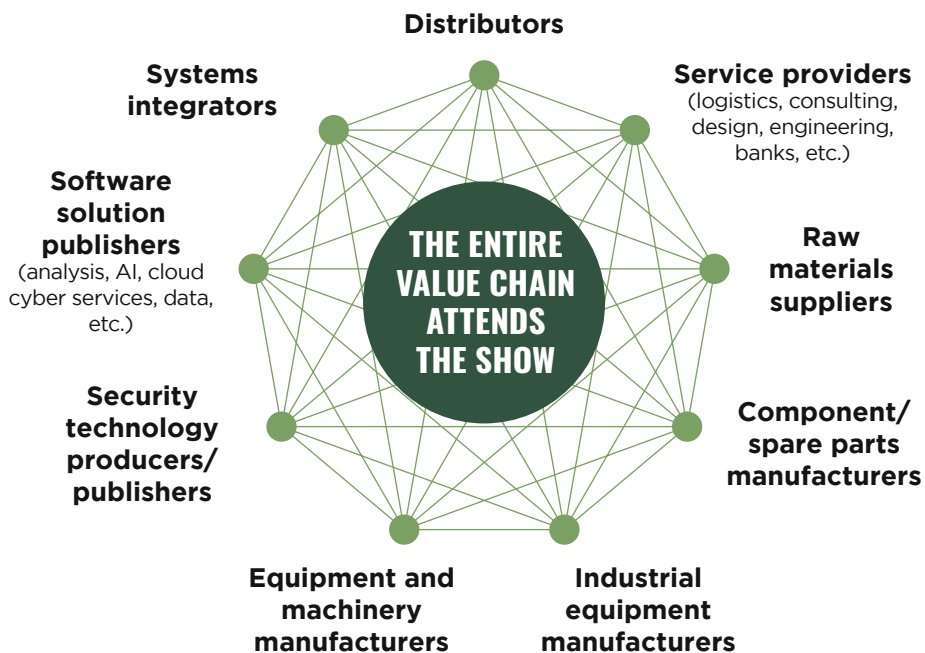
Distributors

Service providers
(logistics, consulting, design, engineering, banks, etc.)

Raw materials suppliers

Component/ spare parts manufacturers

Industrial equipment manufacturers

Equipment and machinery manufacturers

Security technology producers/ publishers

Software solution publishers
(analysis, AI, cloud cyber services, data, etc.)

Systems integrators

THE ENTIRE VALUE CHAIN ATTENDS THE SHOW